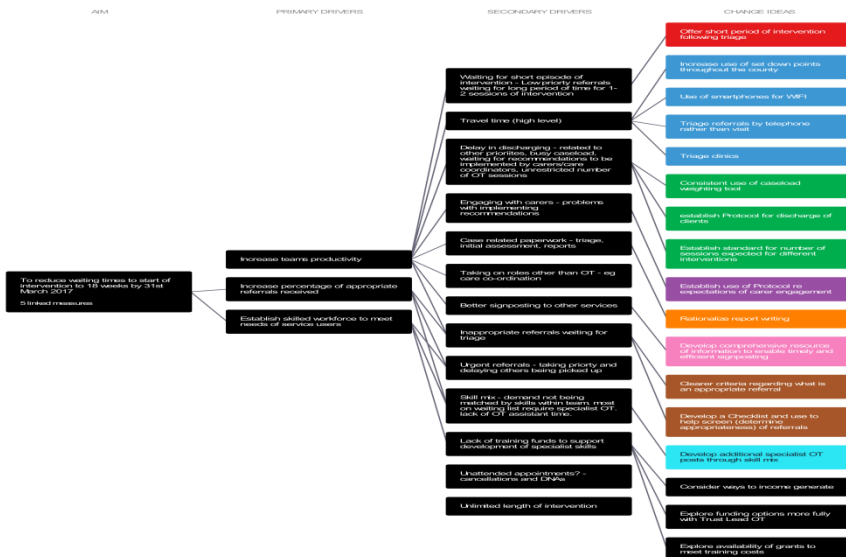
AIM

PRIMARY DRIVERS

SECONDARY DRIVERS

CHANGE IDEAS

To reduce waiting times to start of intervention to 18 weeks by 31st March 2017

5 linked measures

Increase teams productivity

Increase percentage of appropriate referrals received

Establish skilled workforce to meet needs of service users

Waiting for short episode of intervention - Low priority referrals waiting for long period of time for 1-2 sessions of intervention

Travel time (high level)

Delay in discharging - related to other priorities, busy caseload, waiting for recommendations to be implemented by carers/care coordinators, unrestricted number of OT sessions

Engaging with carers - problems with implementing recommendations

Case related paperwork - triage, initial assessment, reports

Taking on roles other than OT - eg care co-ordination

Better signposting to other services

Inappropriate referrals waiting for triage

Urgent referrals - taking priority and delaying others being picked up

Skill mix - demand not being matched by skills within team, most on waiting list require specialist OT, lack of OT assistant time.

Lack of training funds to support development of specialist skills

Unattended appointments? - cancellations and DNAs

Unlimited length of intervention

Offer short period of intervention following triage

Increase use of set down points throughout the county

Use of smartphones for WIFI

Triage referrals by telephone rather than visit

Triage clinics

Consistent use of caseload weighting tool

establish Protocol for discharge of clients

Establish standard for number of sessions expected for different interventions

Establish use of Protocol re expectations of carer engagement

Rationalise report writing

Develop comprehensive resource of information to enable timely and efficient signposting

Clearer criteria regarding what is an appropriate referral

Develop a Checklist and use to help screen (determine appropriateness) of referrals

Develop additional specialist OT posts through skill mix

Consider ways to income generate

Explore funding options more fully with Trust Lead OT

Explore availability of grants to meet training costs